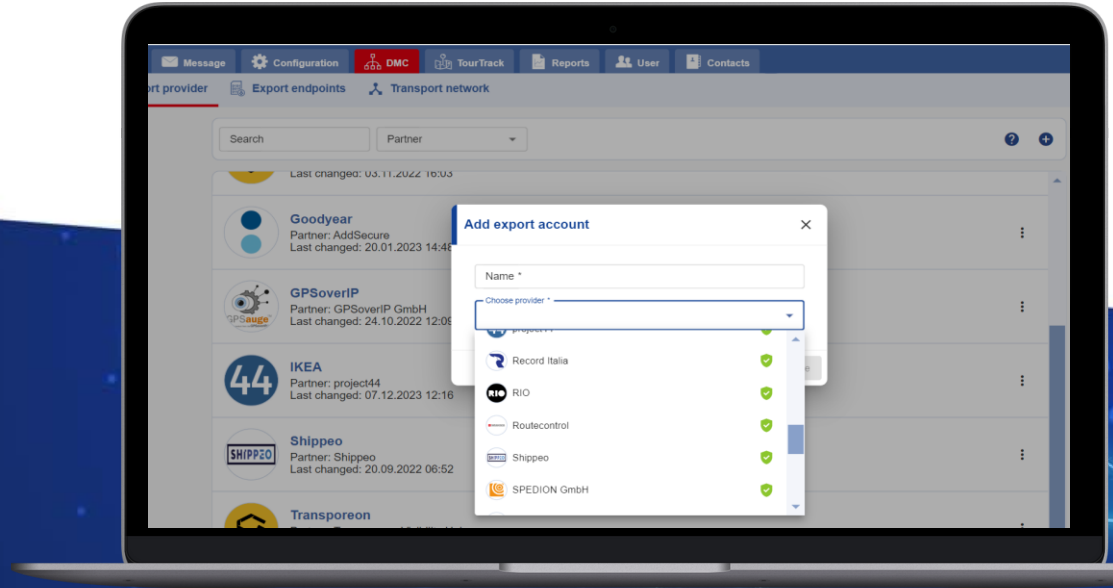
Message Configuration DMC TourTrack Reports User Contacts

rt provider Export endpoints Transport network

Search
Partner

Last changed: 03.11.2022 16:03

Goodyear
Partner: AddSecure
Last changed: 20.01.2023 14:4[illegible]

GPSoverIP
Partner: GPSoverIP GmbH
Last changed: 24.10.2022 12:0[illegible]

44
IKEA
Partner: project44
Last changed: 07.12.2023 12:16

SHIPPEO
Shippeo
Partner: Shippeo
Last changed: 20.09.2022 06:52

Transporeon

Add export account
Name *
Choose provider *
project44
Record Italia
RIO
Routecontrol
Shippeo
SPEDION GmbH